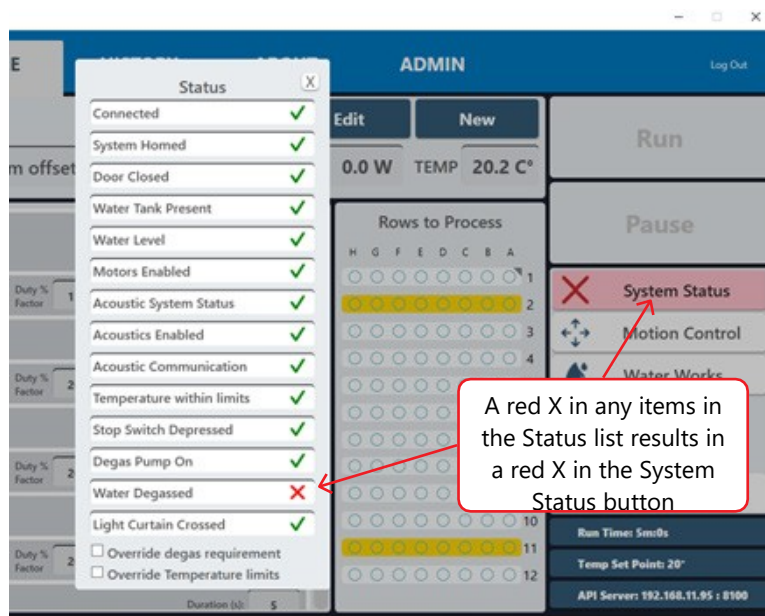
E

ADMIN

Log Out

Status

X

Connected ✓
System Homed ✓
Door Closed ✓
Water Tank Present ✓
Water Level ✓
Motors Enabled ✓
Acoustic System Status ✓
Acoustics Enabled ✓
Acoustic Communication ✓
Temperature within limits ✓
Stop Switch Depressed ✓
Degas Pump On ✓
Water Degassed ✗
Light Curtain Crossed ✓

☐ Override degas requirement
☐ Override Temperature limits

Duration (s): 5

m offset

Duty % Factor 1
Duty % Factor 2
Duty % Factor 2
Duty % Factor 2

Edit

New

0.0 W

TEMP 20.2 C°

Rows to Process

H G F E D C B A

1
2
3
4
10
11
12

Run

Pause

System Status

Motion Control

Water Works

A red X in any items in the Status list results in a red X in the System Status button

Run Time: 5m:0s

Temp Set Point: 20°

API Server: 192.168.11.95 : 8100